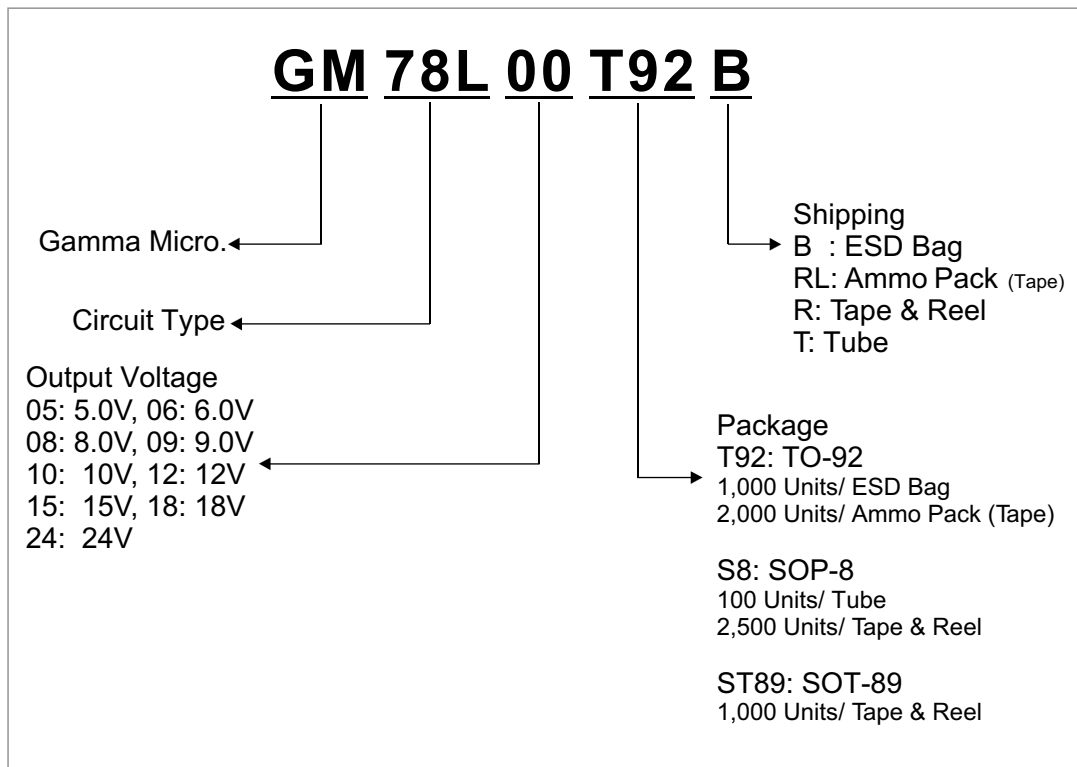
GM 78L 00 T92 B

Gamma Micro.

Circuit Type

Output Voltage
05: 5.0V, 06: 6.0V
08: 8.0V, 09: 9.0V
10: 10V, 12: 12V
15: 15V, 18: 18V
24: 24V

Shipping
B : ESD Bag
RL: Ammo Pack (Tape)
R: Tape & Reel
T: Tube

Package
T92: TO-92
1,000 Units/ ESD Bag
2,000 Units/ Ammo Pack (Tape)

S8: SOP-8
100 Units/ Tube
2,500 Units/ Tape & Reel

ST89: SOT-89
1,000 Units/ Tape & Reel